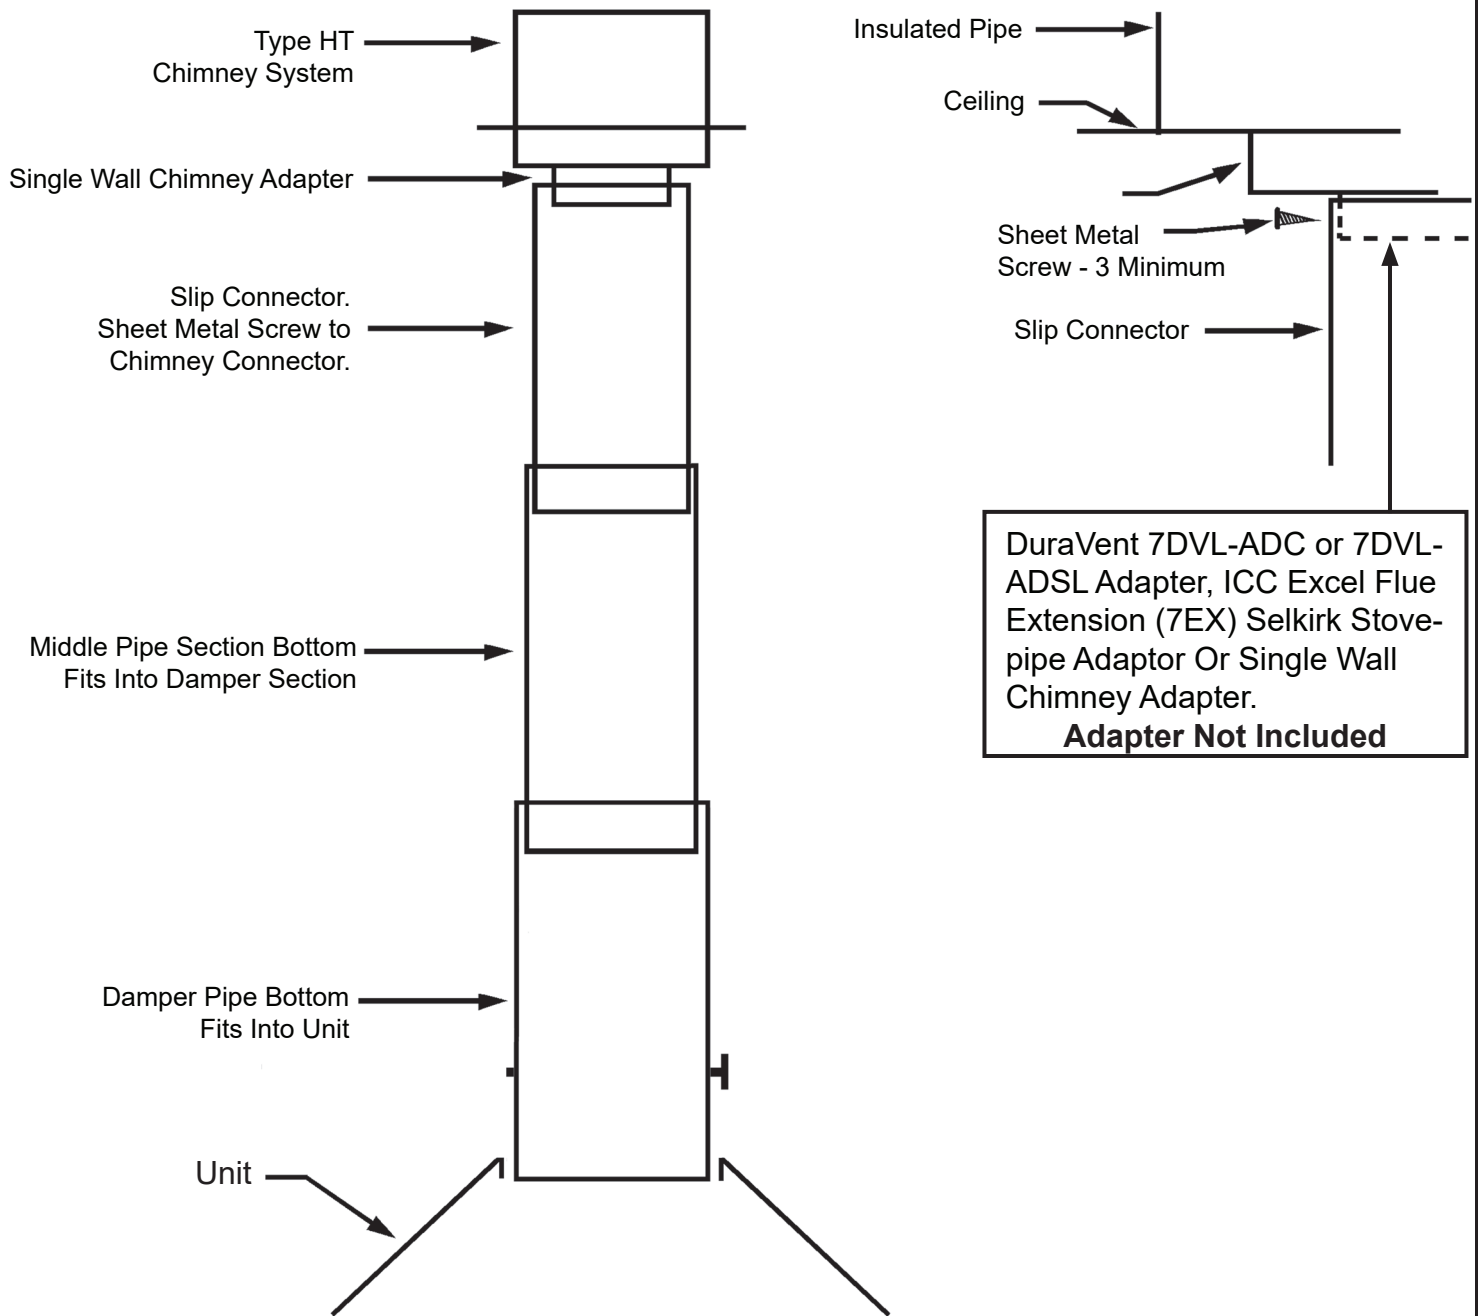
Type HT
Chimney System

Single Wall Chimney Adapter

Slip Connector.
Sheet Metal Screw to
Chimney Connector.

Middle Pipe Section Bottom
Fits Into Damper Section

Damper Pipe Bottom
Fits Into Unit

Unit

Insulated Pipe

Ceiling

Sheet Metal
Screw - 3 Minimum

Slip Connector

DuraVent 7DVL-ADC or 7DVL-ADSL Adapter, ICC Excel Flue Extension (7EX) Selkirk Stovepipe Adaptor Or Single Wall Chimney Adapter.
**Adapter Not Included**